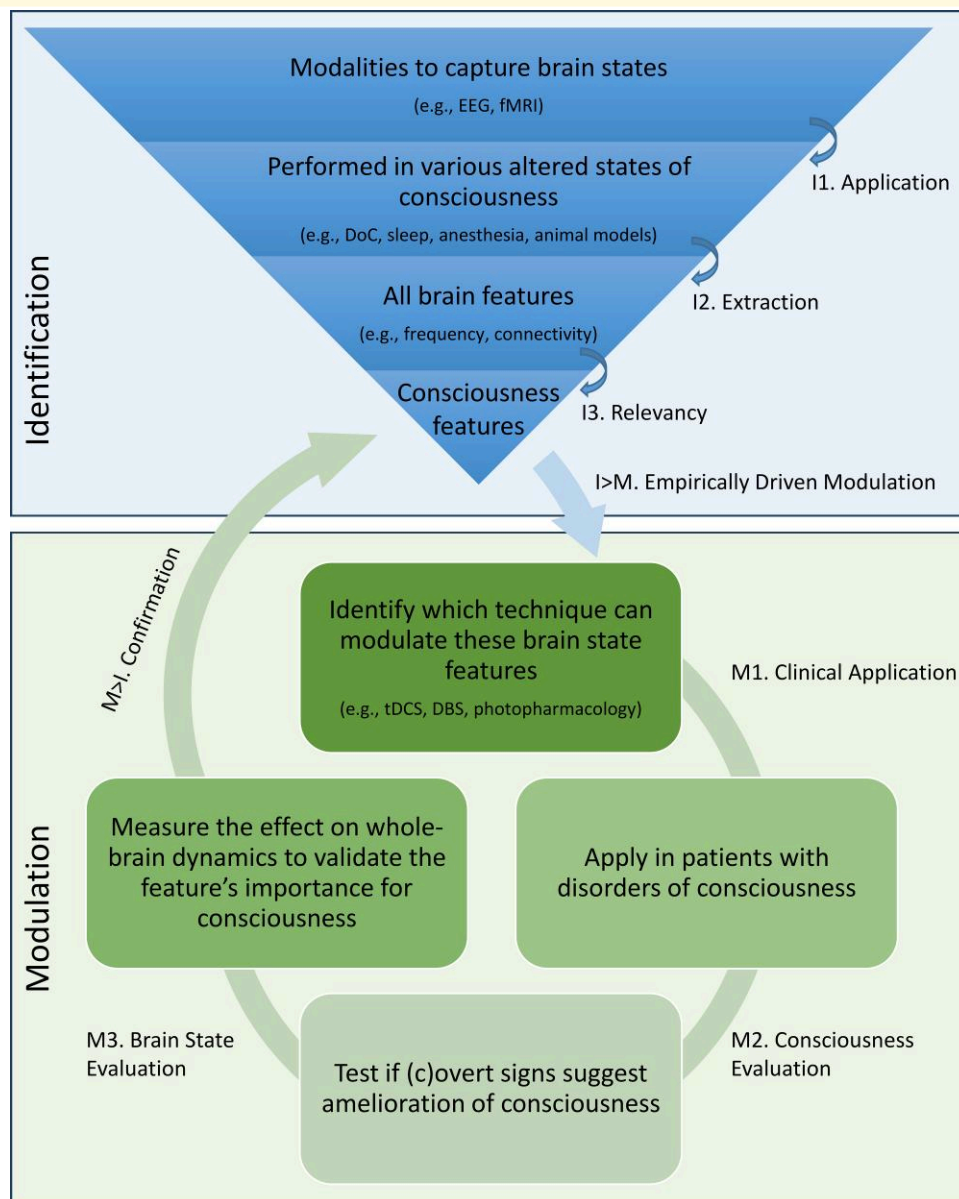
Identification

Modalities to capture brain states

(e.g., EEG, fMRI)

I1. Application

Performed in various altered states of consciousness

(e.g., DoC, sleep, anesthesia, animal models)

I2. Extraction

All brain features

(e.g., frequency, connectivity)

I3. Relevancy

Consciousness features

I>M. Empirically Driven Modulation

Modulation

M>I. Confirmation

Identify which technique can modulate these brain state features

(e.g., tDCS, DBS, photopharmacology)

M1. Clinical Application

Measure the effect on whole-brain dynamics to validate the feature's importance for consciousness

Apply in patients with disorders of consciousness

M3. Brain State Evaluation

Test if (c)overt signs suggest amelioration of consciousness

M2. Consciousness Evaluation